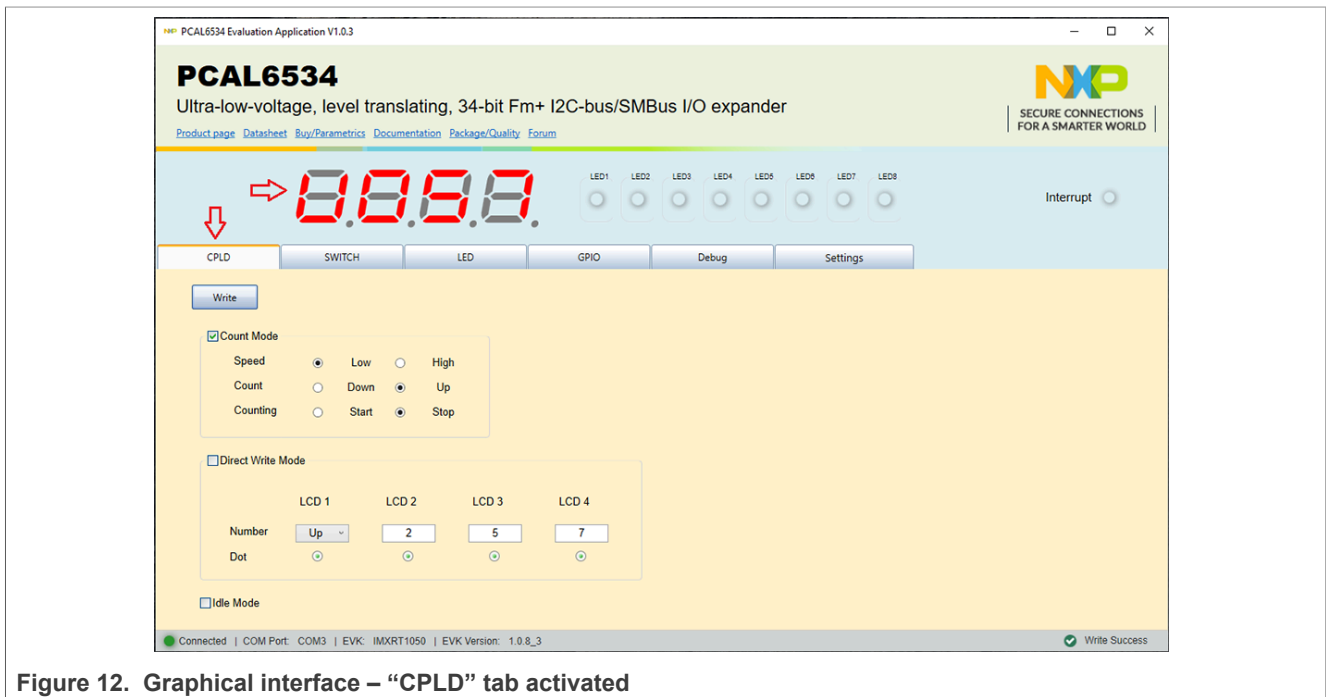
PCAL6534 Evaluation Application V1.0.3

PCAL6534

Ultra-low-voltage, level translating, 34-bit Fm+ I2C-bus/SMBus I/O expander

Product page Datasheet Buy/Parametrics Documentation Package/Quality Forum

NXP SECURE CONNECTIONS FOR A SMARTER WORLD

LED1 LED2 LED3 LED4 LED5 LED6 LED7 LED8

Interrupt

CPLD SWITCH LED GPIO Debug Settings

Write

Count Mode

| | | | | |
|---|---|---|---|---|
| Speed | ◉ | Low | ○ | High |
| Count | ○ | Down | ◉ | Up |
| Counting | ○ | Start | ◉ | Stop |

Direct Write Mode

| | LCD 1 | LCD 2 | LCD 3 | LCD 4 |
|---|---|---|---|---|
| Number | Up | 2 | 5 | 7 |
| Dot | | | | |

Idle Mode

Connected | COM Port: COM3 | EVK: IMXRT1050 | EVK Version: 1.0.8_3

Write Success

Figure 12. Graphical interface – “CPLD” tab activated